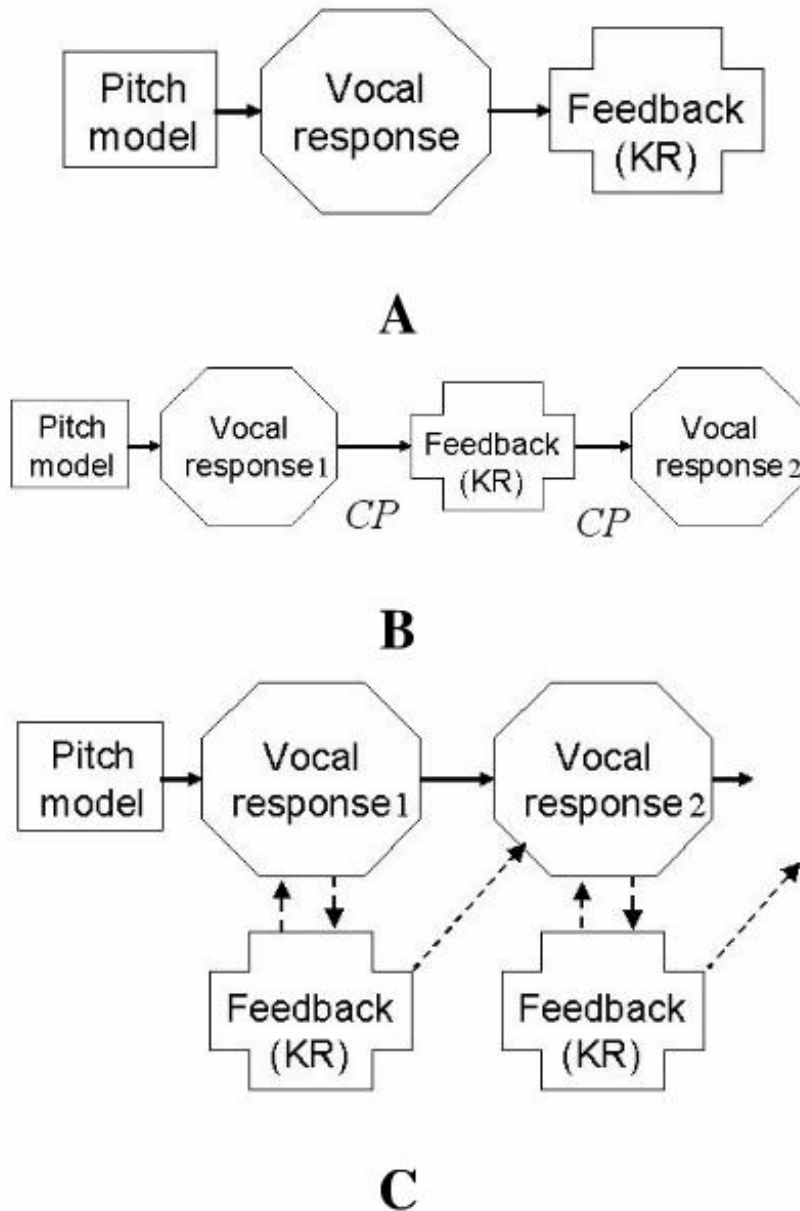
Pitch model

Vocal response

Feedback (KR)

A

Pitch model

Vocal response 1

CP

Feedback (KR)

CP

Vocal response 2

B

Pitch model

Vocal response 1

Vocal response 2

Feedback (KR)

Feedback (KR)

C